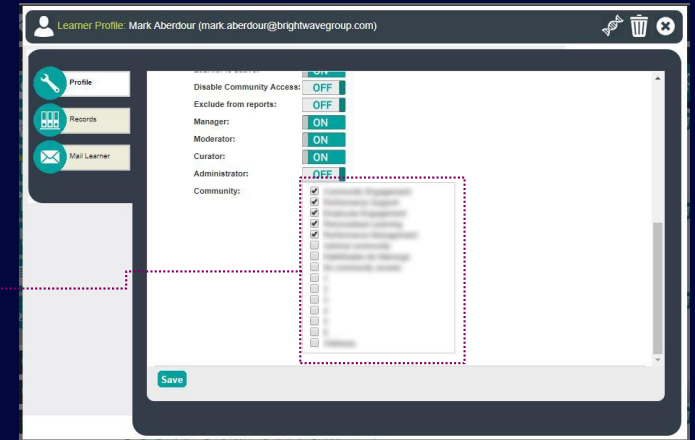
Learner Profile: Mark Aberdour (mark.aberdour@brightwavegroup.com)

Profile

Records

Mail Learner

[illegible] ON

Disable Community Access: OFF

Exclude from reports: OFF

Manager: ON

Moderator: ON

Curator: ON

Administrator: OFF

Community:

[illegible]
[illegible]
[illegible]
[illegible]
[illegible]
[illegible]
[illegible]
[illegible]
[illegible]
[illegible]
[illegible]
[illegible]
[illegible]
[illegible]
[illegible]
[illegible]
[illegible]

Save